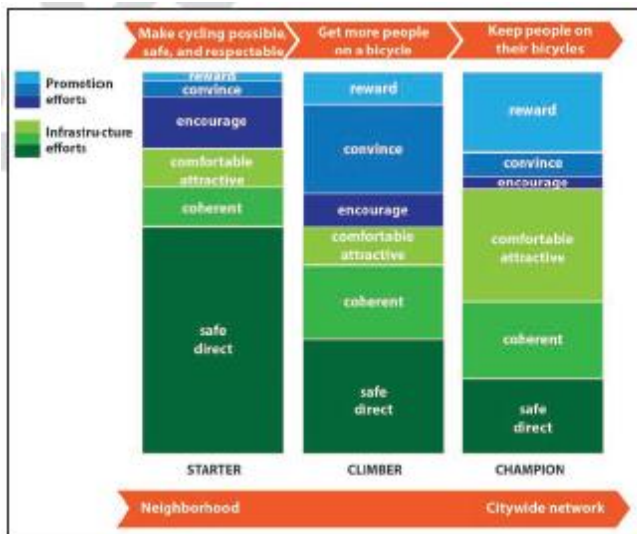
Make cycling possible, safe, and respectable

Get more people on a bicycle

Keep people on their bicycles

Promotion efforts

Infrastructure efforts

reward
convince
encourage
comfortable attractive
coherent
safe direct

reward
convince
encourage
comfortable attractive
coherent
safe direct

reward
convince
encourage
comfortable attractive
coherent
safe direct

STARTER

CLIMBER

CHAMPION

Neighborhood

Citywide network